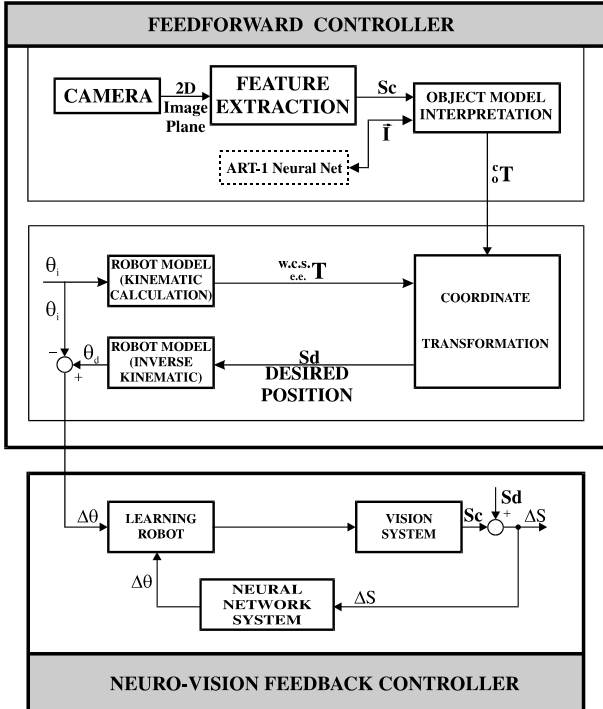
FEEDFORWARD CONTROLLER

CAMERA

2D Image Plane

FEATURE EXTRACTION

Sc

OBJECT MODEL INTERPRETATION

$\vec{I}$

ART-1 Neural Net

${}^{c}_{o}\mathbf{T}$

$\theta_i$

ROBOT MODEL (KINEMATIC CALCULATION)

${}^{w.c.s.}_{e.e.}\mathbf{T}$

COORDINATE

TRANSFORMATION

$\theta_i$

−

$\theta_d$

+

ROBOT MODEL (INVERSE KINEMATIC)

Sd DESIRED POSITION

$\Delta\theta$

LEARNING ROBOT

VISION SYSTEM

Sc

Sd

+

$\Delta S$

$\Delta\theta$

NEURAL NETWORK SYSTEM

$\Delta S$

NEURO-VISION FEEDBACK CONTROLLER